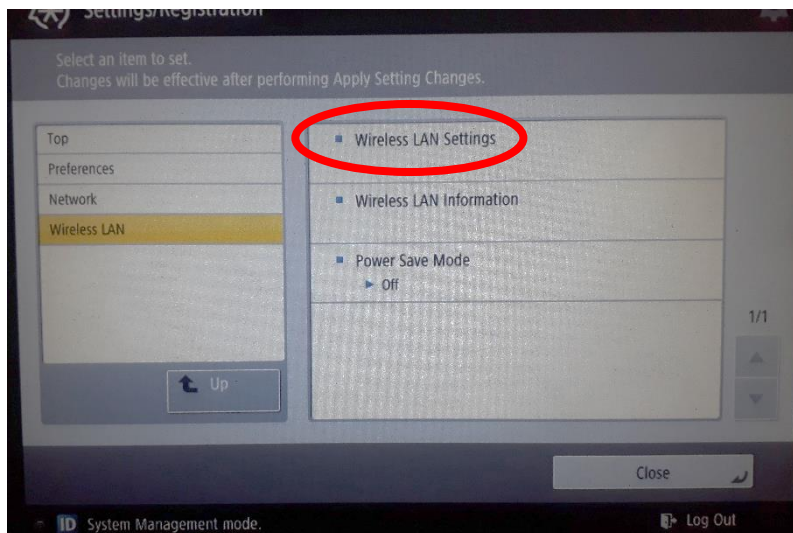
Settings/Registration

Select an item to set.
Changes will be effective after performing Apply Setting Changes.

Top
Preferences
Network
Wireless LAN

Up

Wireless LAN Settings

Wireless LAN Information

Power Save Mode
Off

1/1

Close

ID System Management mode.

Log Out